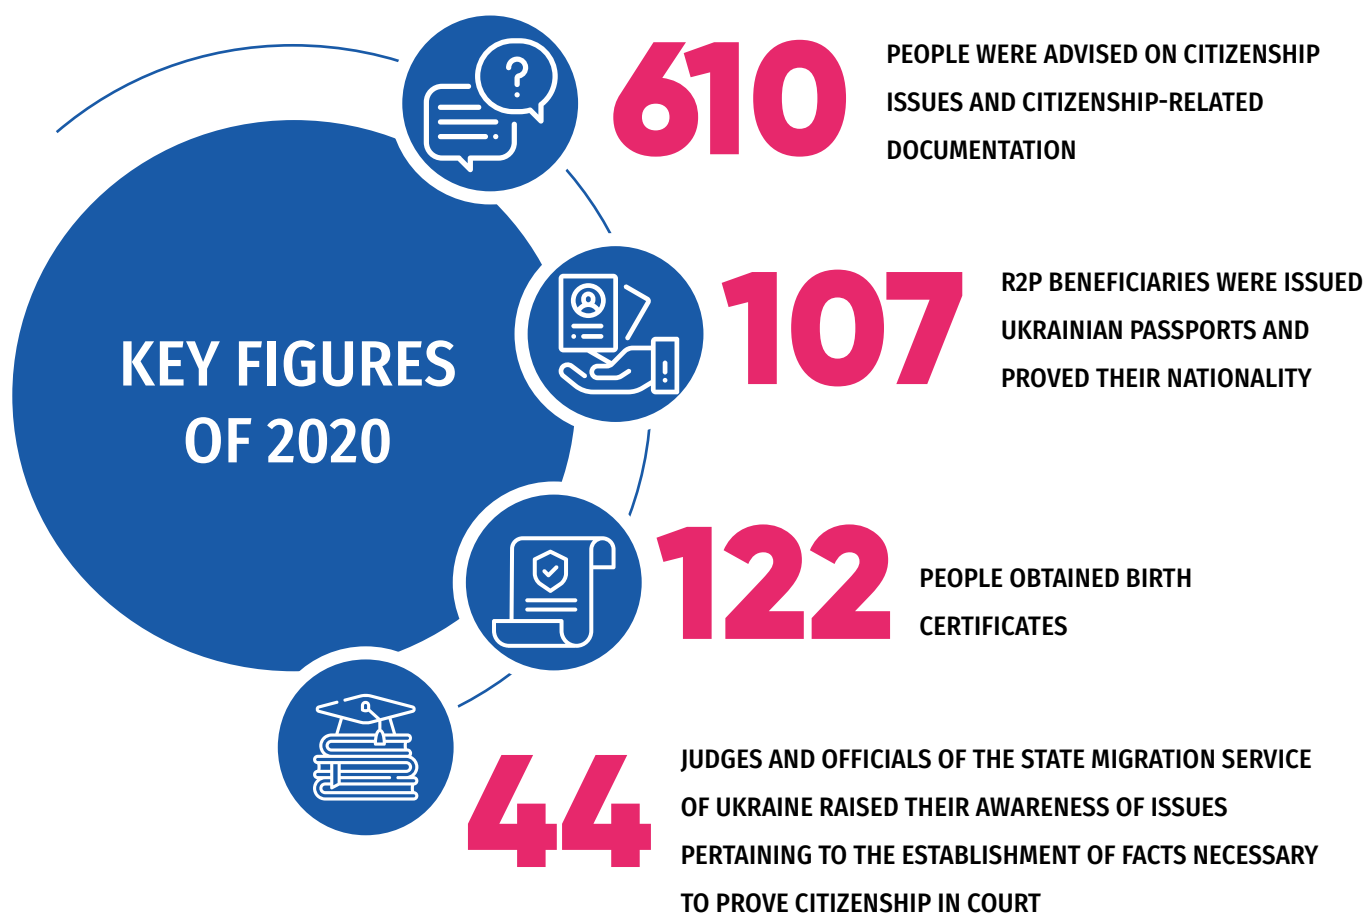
KEY FIGURES OF 2020

610 PEOPLE WERE ADVISED ON CITIZENSHIP ISSUES AND CITIZENSHIP-RELATED DOCUMENTATION

107 R2P BENEFICIARIES WERE ISSUED UKRAINIAN PASSPORTS AND PROVED THEIR NATIONALITY

122 PEOPLE OBTAINED BIRTH CERTIFICATES

44 JUDGES AND OFFICIALS OF THE STATE MIGRATION SERVICE OF UKRAINE RAISED THEIR AWARENESS OF ISSUES PERTAINING TO THE ESTABLISHMENT OF FACTS NECESSARY TO PROVE CITIZENSHIP IN COURT